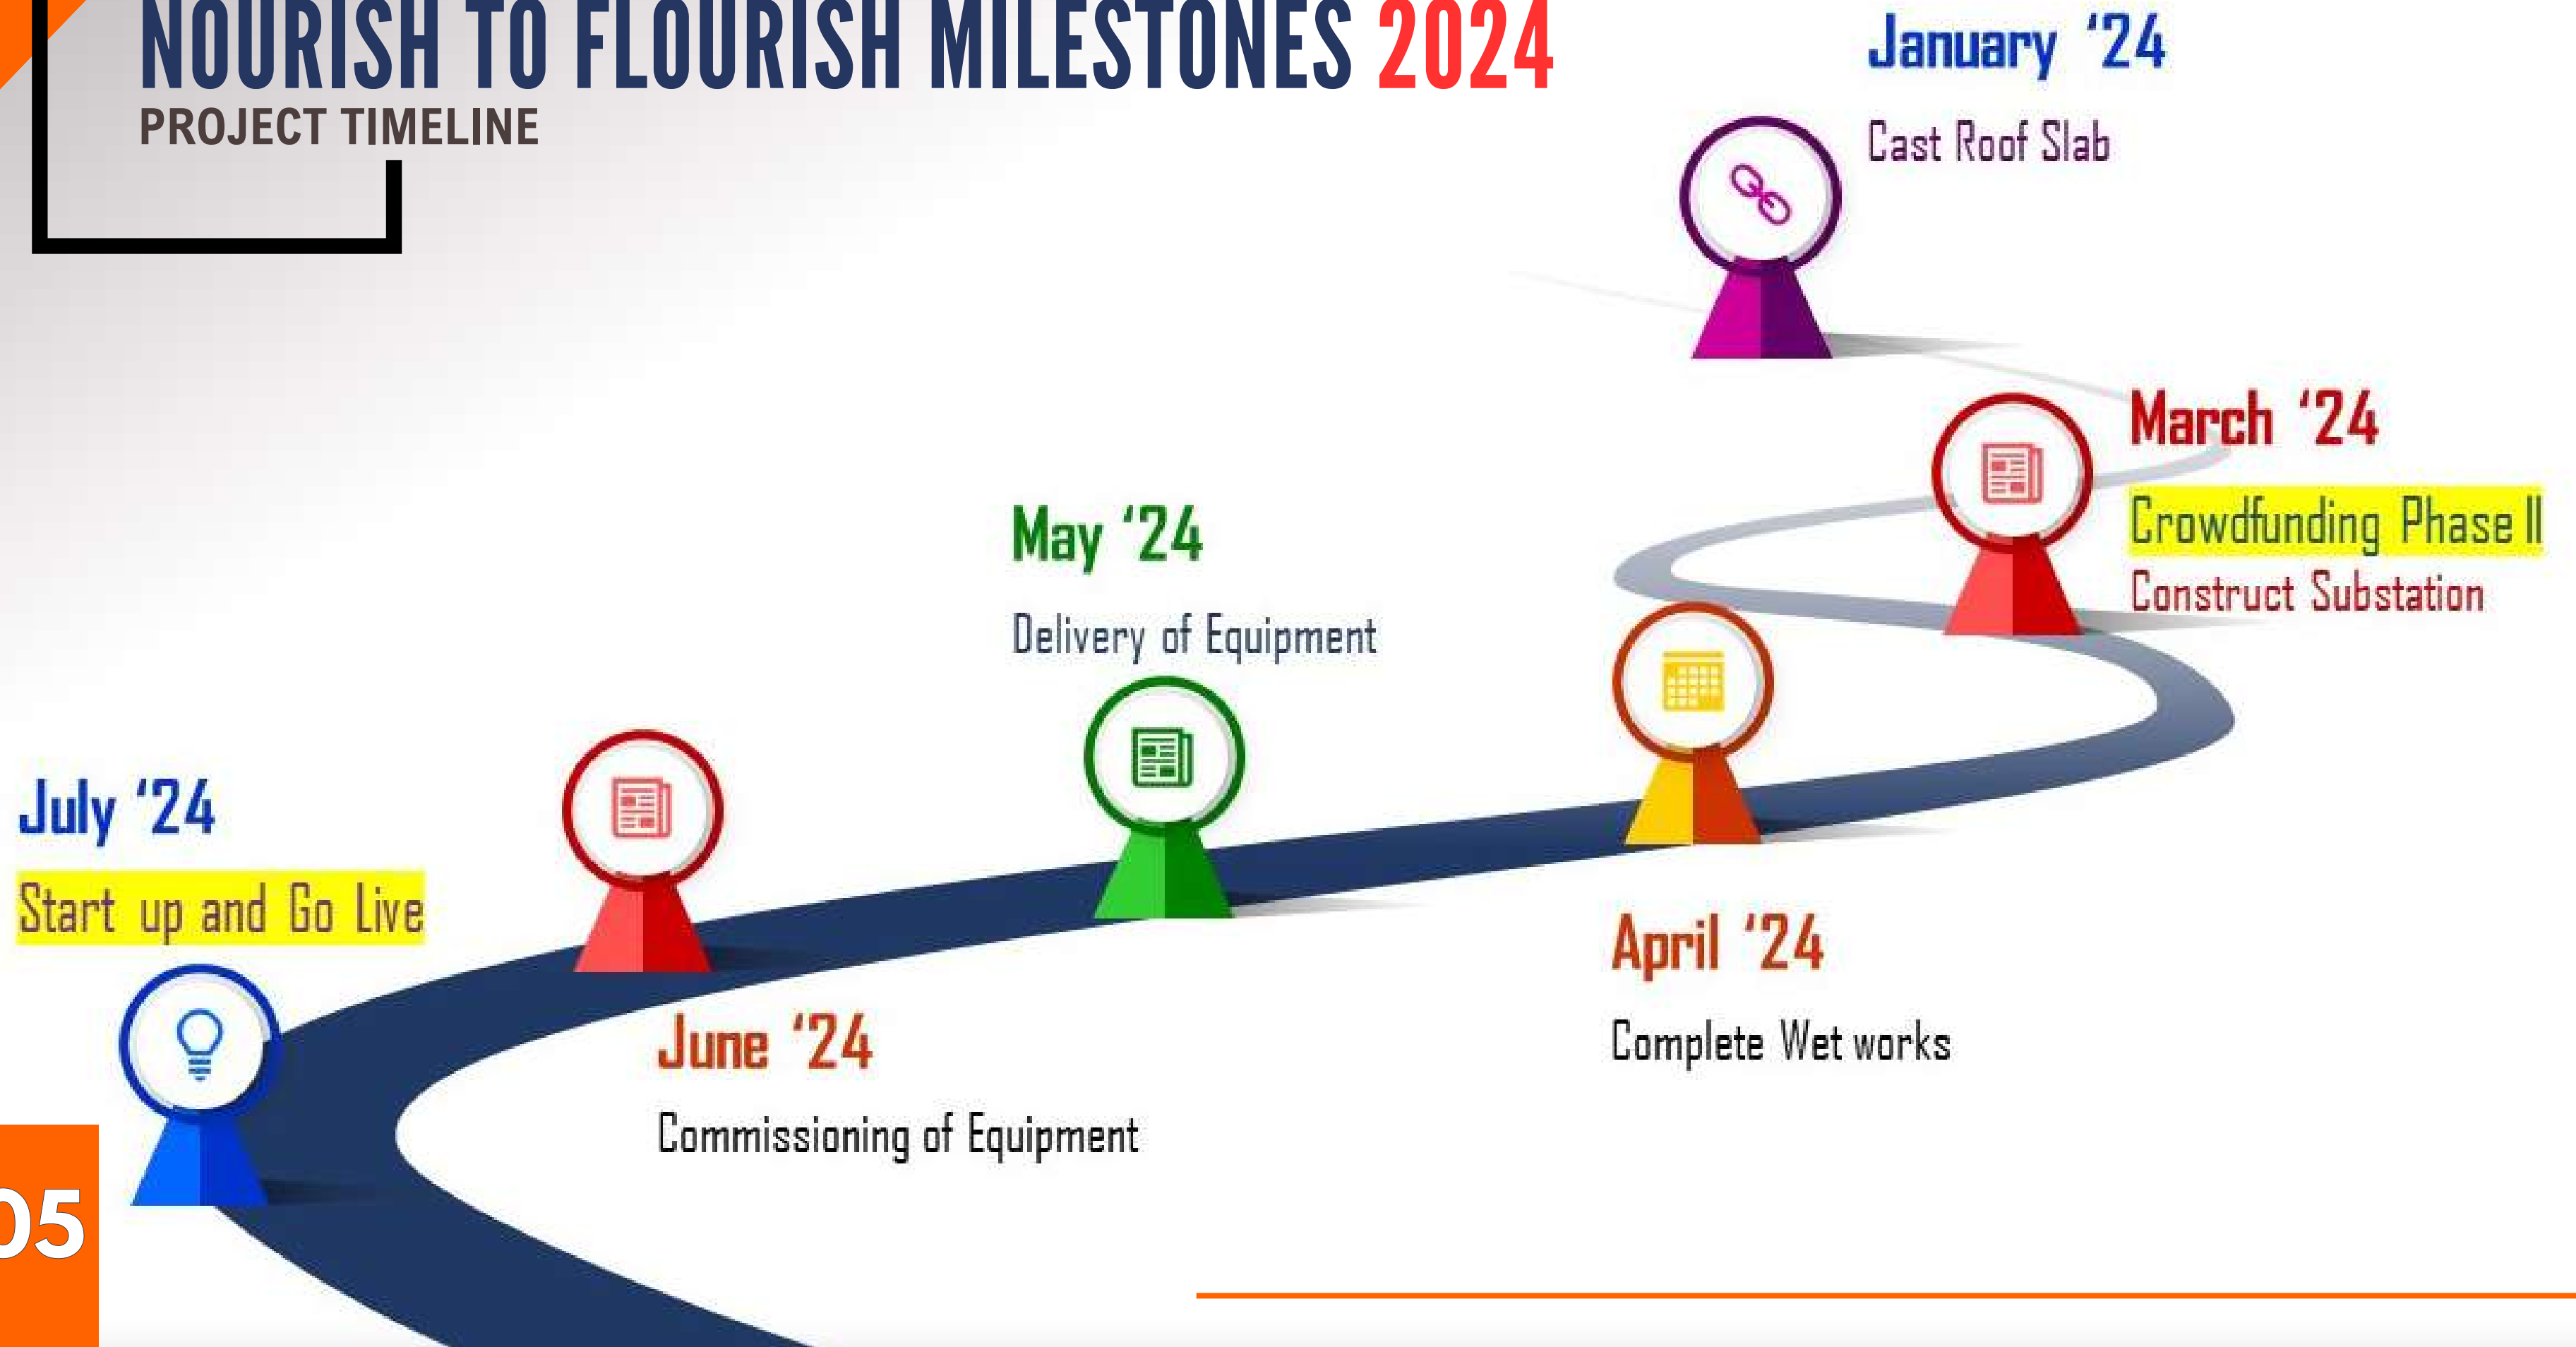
NOURISH TO FLOURISH MILESTONES 2024
PROJECT TIMELINE

January '24
Cast Roof Slab

March '24
Crowdfunding Phase II
Construct Substation

May '24
Delivery of Equipment

April '24
Complete Wet works

July '24
Start up and Go Live

June '24
Commissioning of Equipment

05